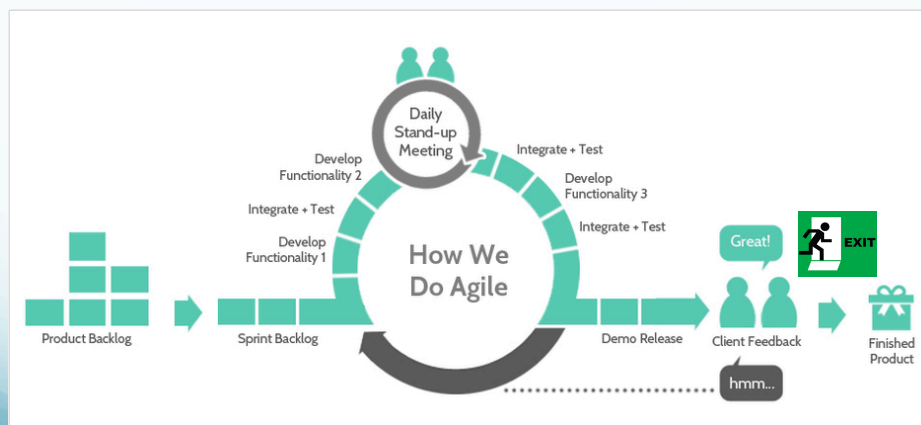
Daily Stand-up Meeting

How We Do Agile

Product Backlog

Sprint Backlog

Develop Functionality 1

Integrate + Test

Develop Functionality 2

Integrate + Test

Develop Functionality 3

Integrate + Test

Demo Release

Great!

EXIT

Client Feedback

hmm...

Finished Product